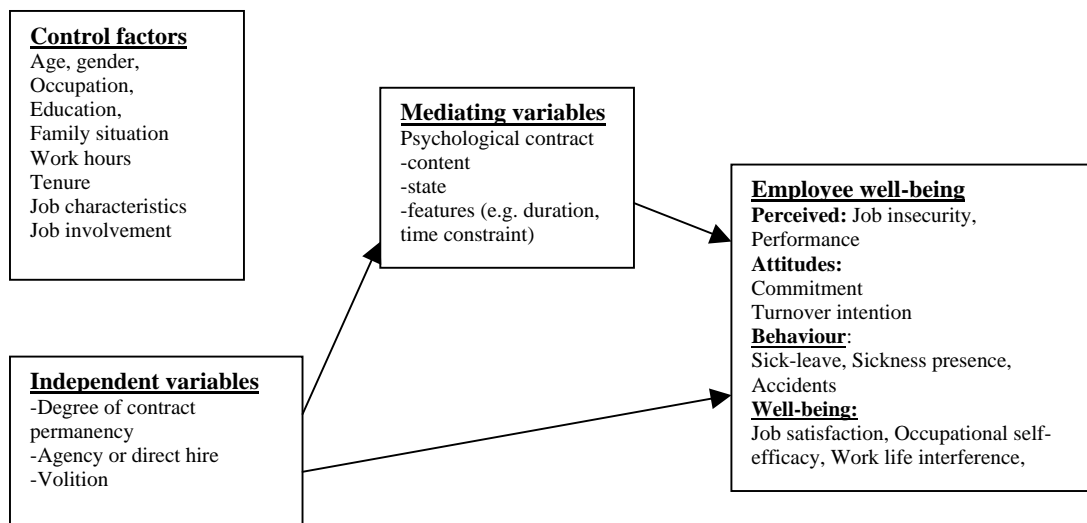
**Control factors**
Age, gender,
Occupation,
Education,
Family situation
Work hours
Tenure
Job characteristics
Job involvement

**Mediating variables**
Psychological contract
-content
-state
-features (e.g. duration, time constraint)

**Employee well-being**
**Perceived:** Job insecurity, Performance
**Attitudes:**
Commitment
Turnover intention
**Behaviour**:
Sick-leave, Sickness presence, Accidents
**Well-being:**
Job satisfaction, Occupational self-efficacy, Work life interference,

**Independent variables**
-Degree of contract permanency
-Agency or direct hire
-Volition